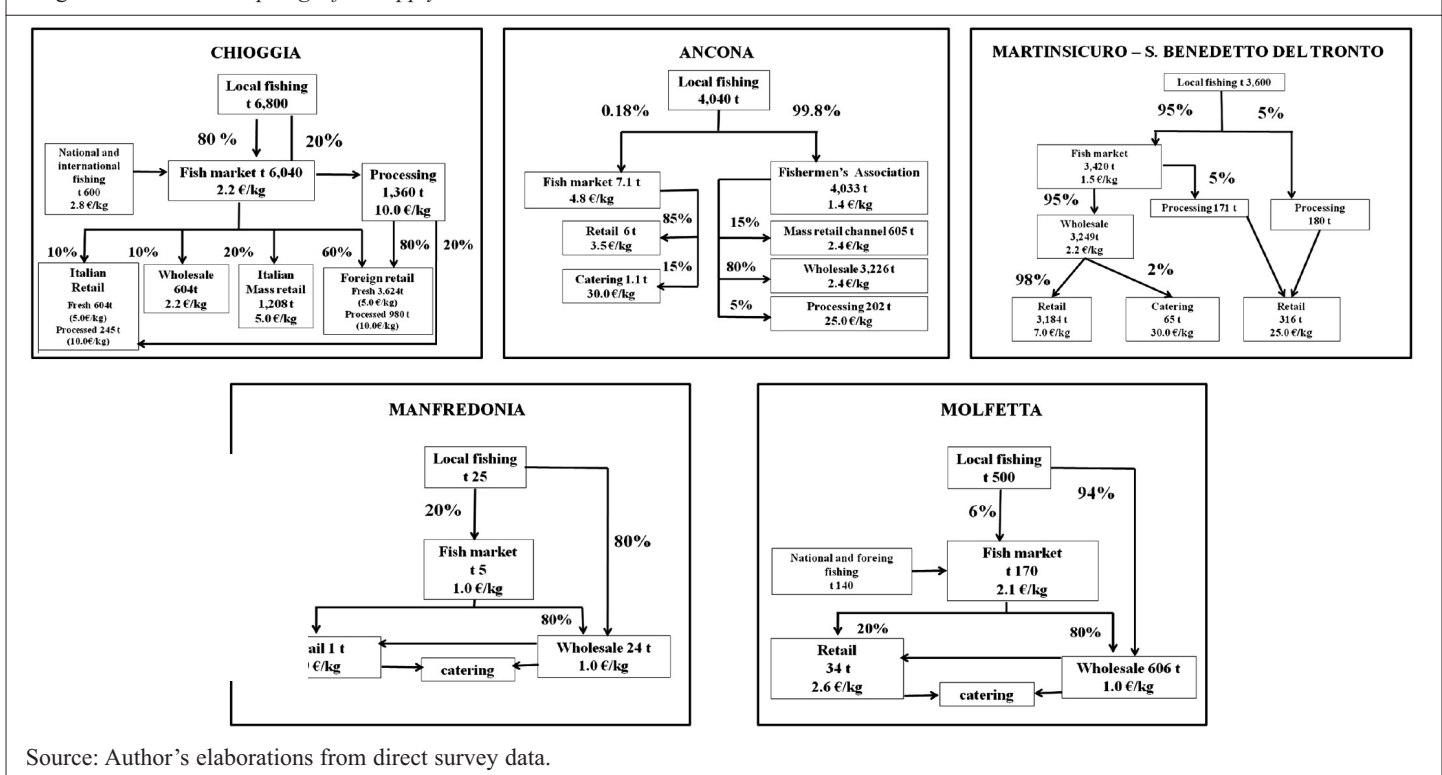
CHIOGGIA

Local fishing
t 6,800

80 %

20%

National and international fishing
t 600
2.8 €/kg

Fish market t 6,040
2.2 €/kg

Processing
1,360 t
10.0 €/kg

10%

10%

20%

60%

80%

20%

Italian Retail
Fresh 604t
(5.0€/kg)
Processed 245 t
(10.0€/kg)

Wholesale
604t
2.2 €/kg

Italian Mass retail
1,208 t
5.0 €/kg

Foreign retail
Fresh 3,624t
(5.0 €/kg)
Processed 980 t
(10.0€/kg)

ANCONA

Local fishing
4,040 t

0.18%

99.8%

Fish market 7.1 t
4.8 €/kg

Fishermen's Association
4,033 t
1.4 €/kg

85%

Retail 6 t
3.5 €/kg

15%

Catering 1.1 t
30.0 €/kg

15%

Mass retail channel 605 t
2.4 €/kg

80%

Wholesale 3,226 t
2.4 €/kg

5%

Processing 202 t
25.0 €/kg

MARTINSICURO – S. BENEDETTO DEL TRONTO

Local fishing t 3,600

95%

5%

Fish market
3,420 t
1.5 €/kg

5%

95%

Wholesale
3,249t
2.2 €/kg

Processing 171 t

Processing
180 t

98%

2%

Retail
3,184 t
7.0 €/kg

Catering
65 t
30.0 €/kg

Retail
316 t
25.0 €/kg

MANFREDONIA

Local fishing
t 25

20%

80%

Fish market
t 5
1.0 €/kg

80%

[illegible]ail 1 t
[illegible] €/kg

catering

Wholesale 24 t
1.0 €/kg

MOLFETTA

Local fishing
t 500

6%

94%

National and foreing fishing
t 140

Fish market
t 170
2.1 €/kg

20%

80%

Retail
34 t
2.6 €/kg

Wholesale 606 t
1.0 €/kg

catering

Source: Author's elaborations from direct survey data.